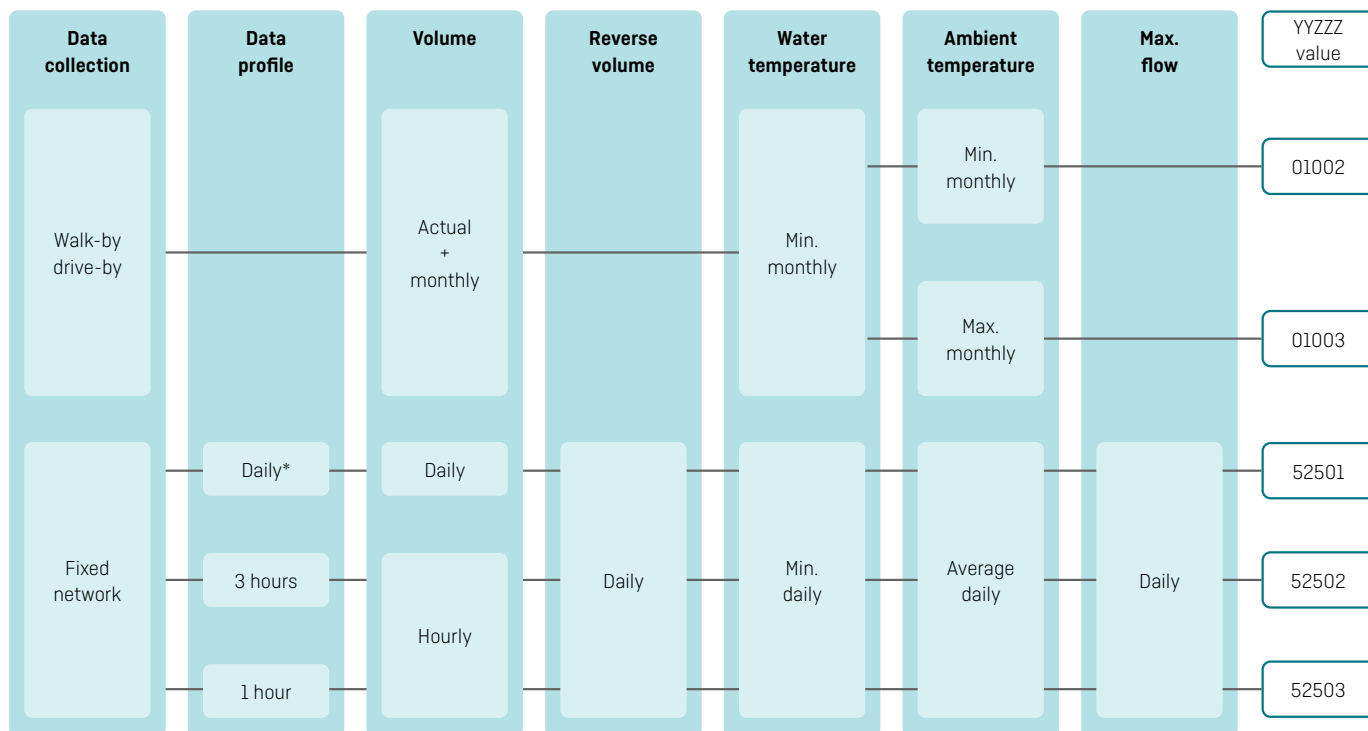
Data collection

Data profile

Volume

Reverse volume

Water temperature

Ambient temperature

Max. flow

YYZZZ value

Walk-by drive-by

Actual + monthly

Min. monthly

Min. monthly

Max. monthly

01002

01003

Fixed network

Daily*

3 hours

1 hour

Daily

Hourly

Daily

Min. daily

Average daily

Daily

52501

52502

52503